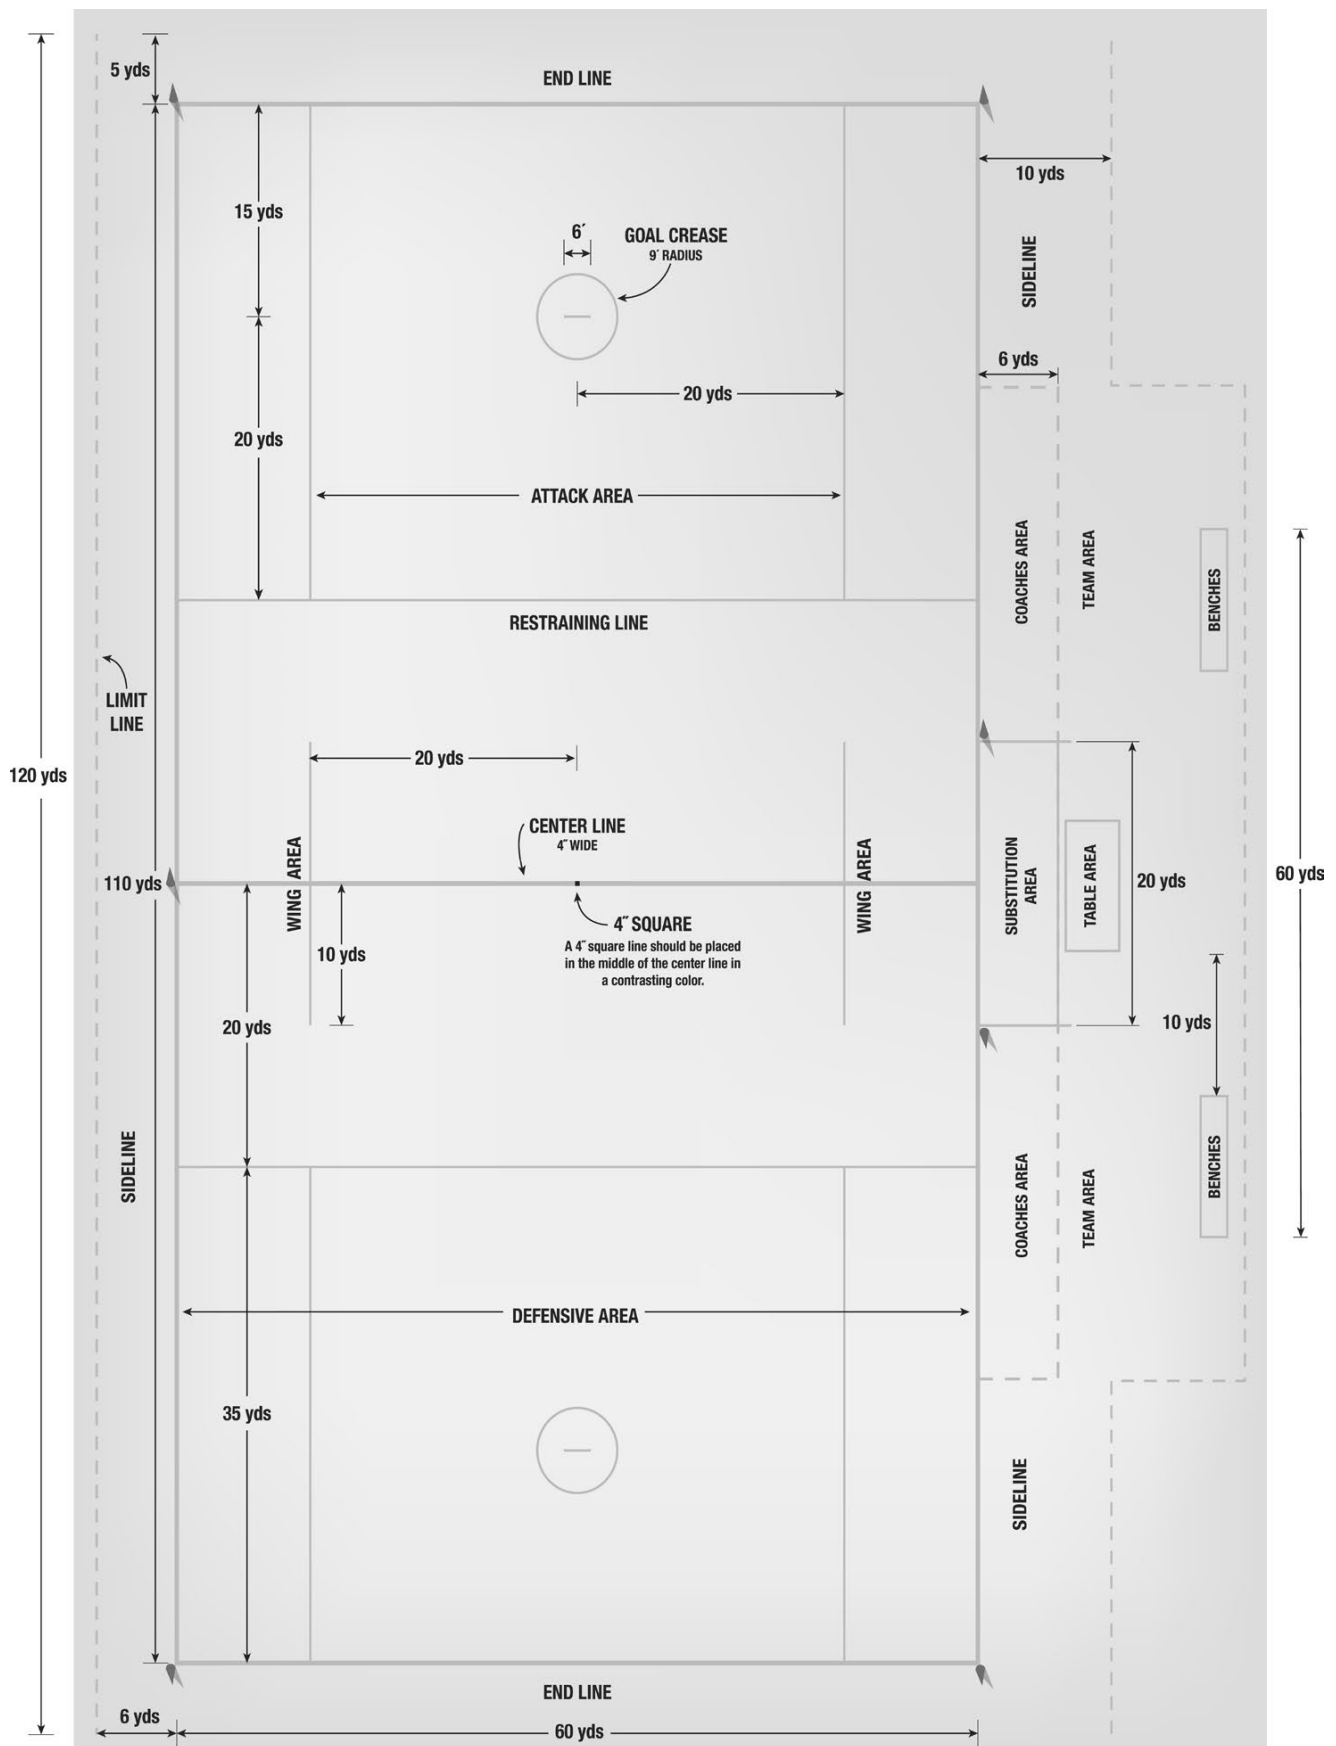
5 yds

END LINE

10 yds

15 yds

6′

GOAL CREASE
9′ RADIUS

SIDELINE

6 yds

20 yds

20 yds

ATTACK AREA

COACHES AREA

TEAM AREA

BENCHES

RESTRAINING LINE

LIMIT LINE

120 yds

20 yds

CENTER LINE
4″ WIDE

WING AREA

WING AREA

SUBSTITUTION AREA

TABLE AREA

20 yds

60 yds

110 yds

4″ SQUARE
A 4″ square line should be placed in the middle of the center line in a contrasting color.

10 yds

20 yds

10 yds

SIDELINE

BENCHES

COACHES AREA

TEAM AREA

DEFENSIVE AREA

35 yds

SIDELINE

END LINE

6 yds

60 yds